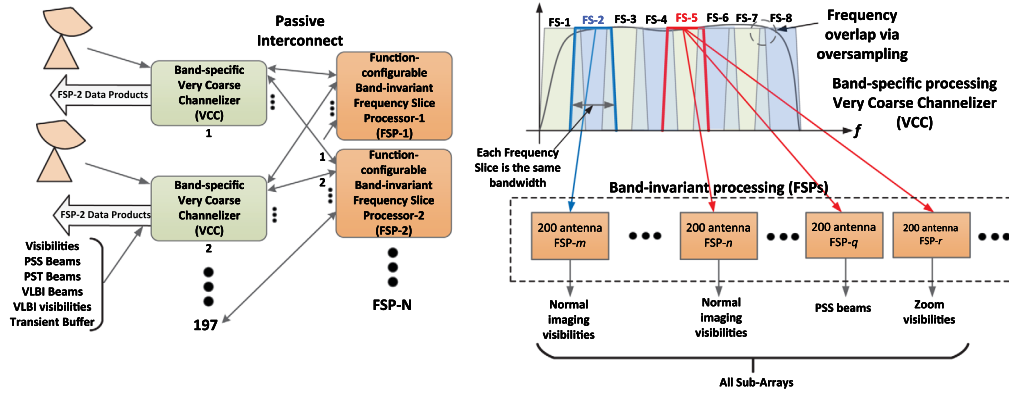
Passive Interconnect

FSP-2 Data Products

Band-specific Very Coarse Channelizer (VCC)

1

Function-configurable Band-invariant Frequency Slice Processor-1 (FSP-1)

1

2

Function-configurable Band-invariant Frequency Slice Processor-2 (FSP-2)

FSP-2 Data Products

Band-specific Very Coarse Channelizer (VCC)

2

Visibilities
PSS Beams
PST Beams
VLBI Beams
VLBI visibilities
Transient Buffer

197

FSP-N

FS-1 FS-2 FS-3 FS-4 FS-5 FS-6 FS-7 FS-8

Frequency overlap via oversampling

Band-specific processing Very Coarse Channelizer (VCC)

$f$

Each Frequency Slice is the same bandwidth

Band-invariant processing (FSPs)

200 antenna FSP-$m$

200 antenna FSP-$n$

200 antenna FSP-$q$

200 antenna FSP-$r$

Normal imaging visibilities

Normal imaging visibilities

PSS beams

Zoom visibilities

All Sub-Arrays